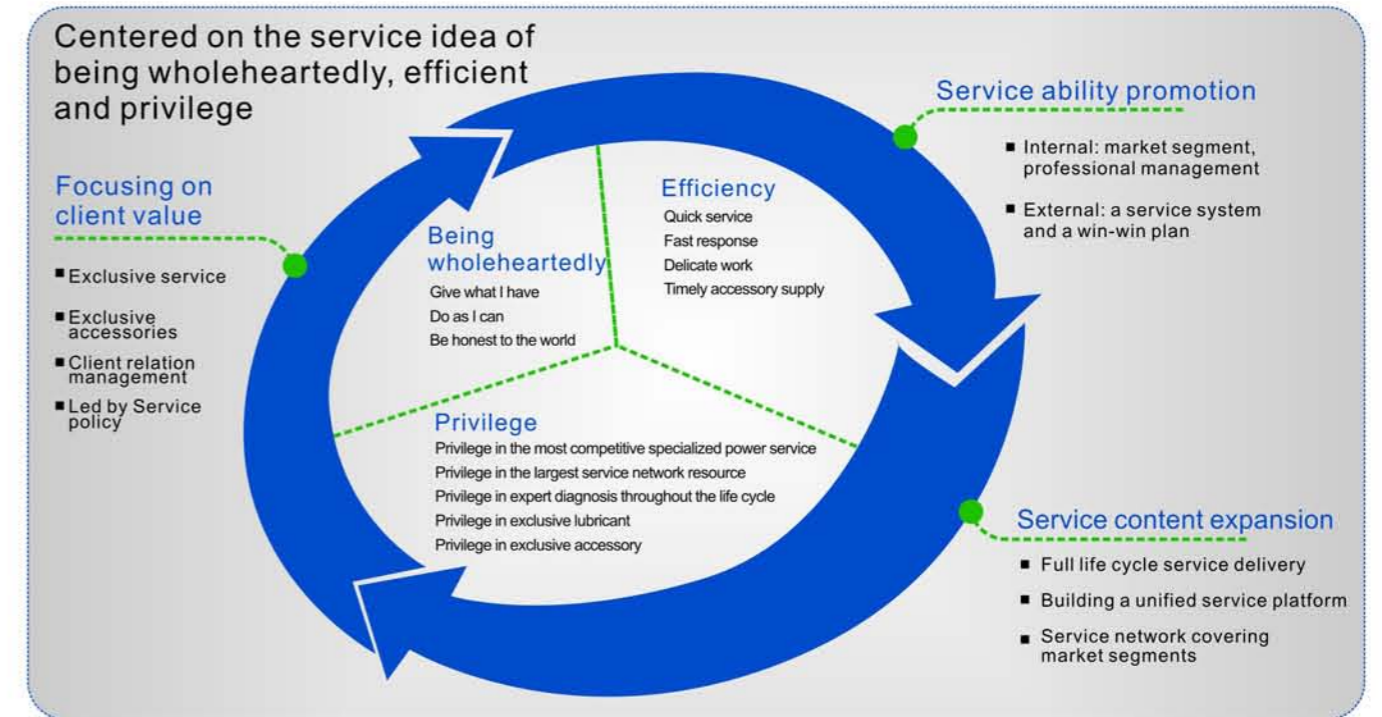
Centered on the service idea of being wholeheartedly, efficient and privilege

Focusing on client value

- Exclusive service
- Exclusive accessories
- Client relation management
- Led by Service policy

Being wholeheartedly
Give what I have
Do as I can
Be honest to the world

Efficiency
Quick service
Fast response
Delicate work
Timely accessory supply

Privilege
Privilege in the most competitive specialized power service
Privilege in the largest service network resource
Privilege in expert diagnosis throughout the life cycle
Privilege in exclusive lubricant
Privilege in exclusive accessory

Service ability promotion

- Internal: market segment, professional management
- External: a service system and a win-win plan

Service content expansion

- Full life cycle service delivery
- Building a unified service platform
- Service network covering market segments